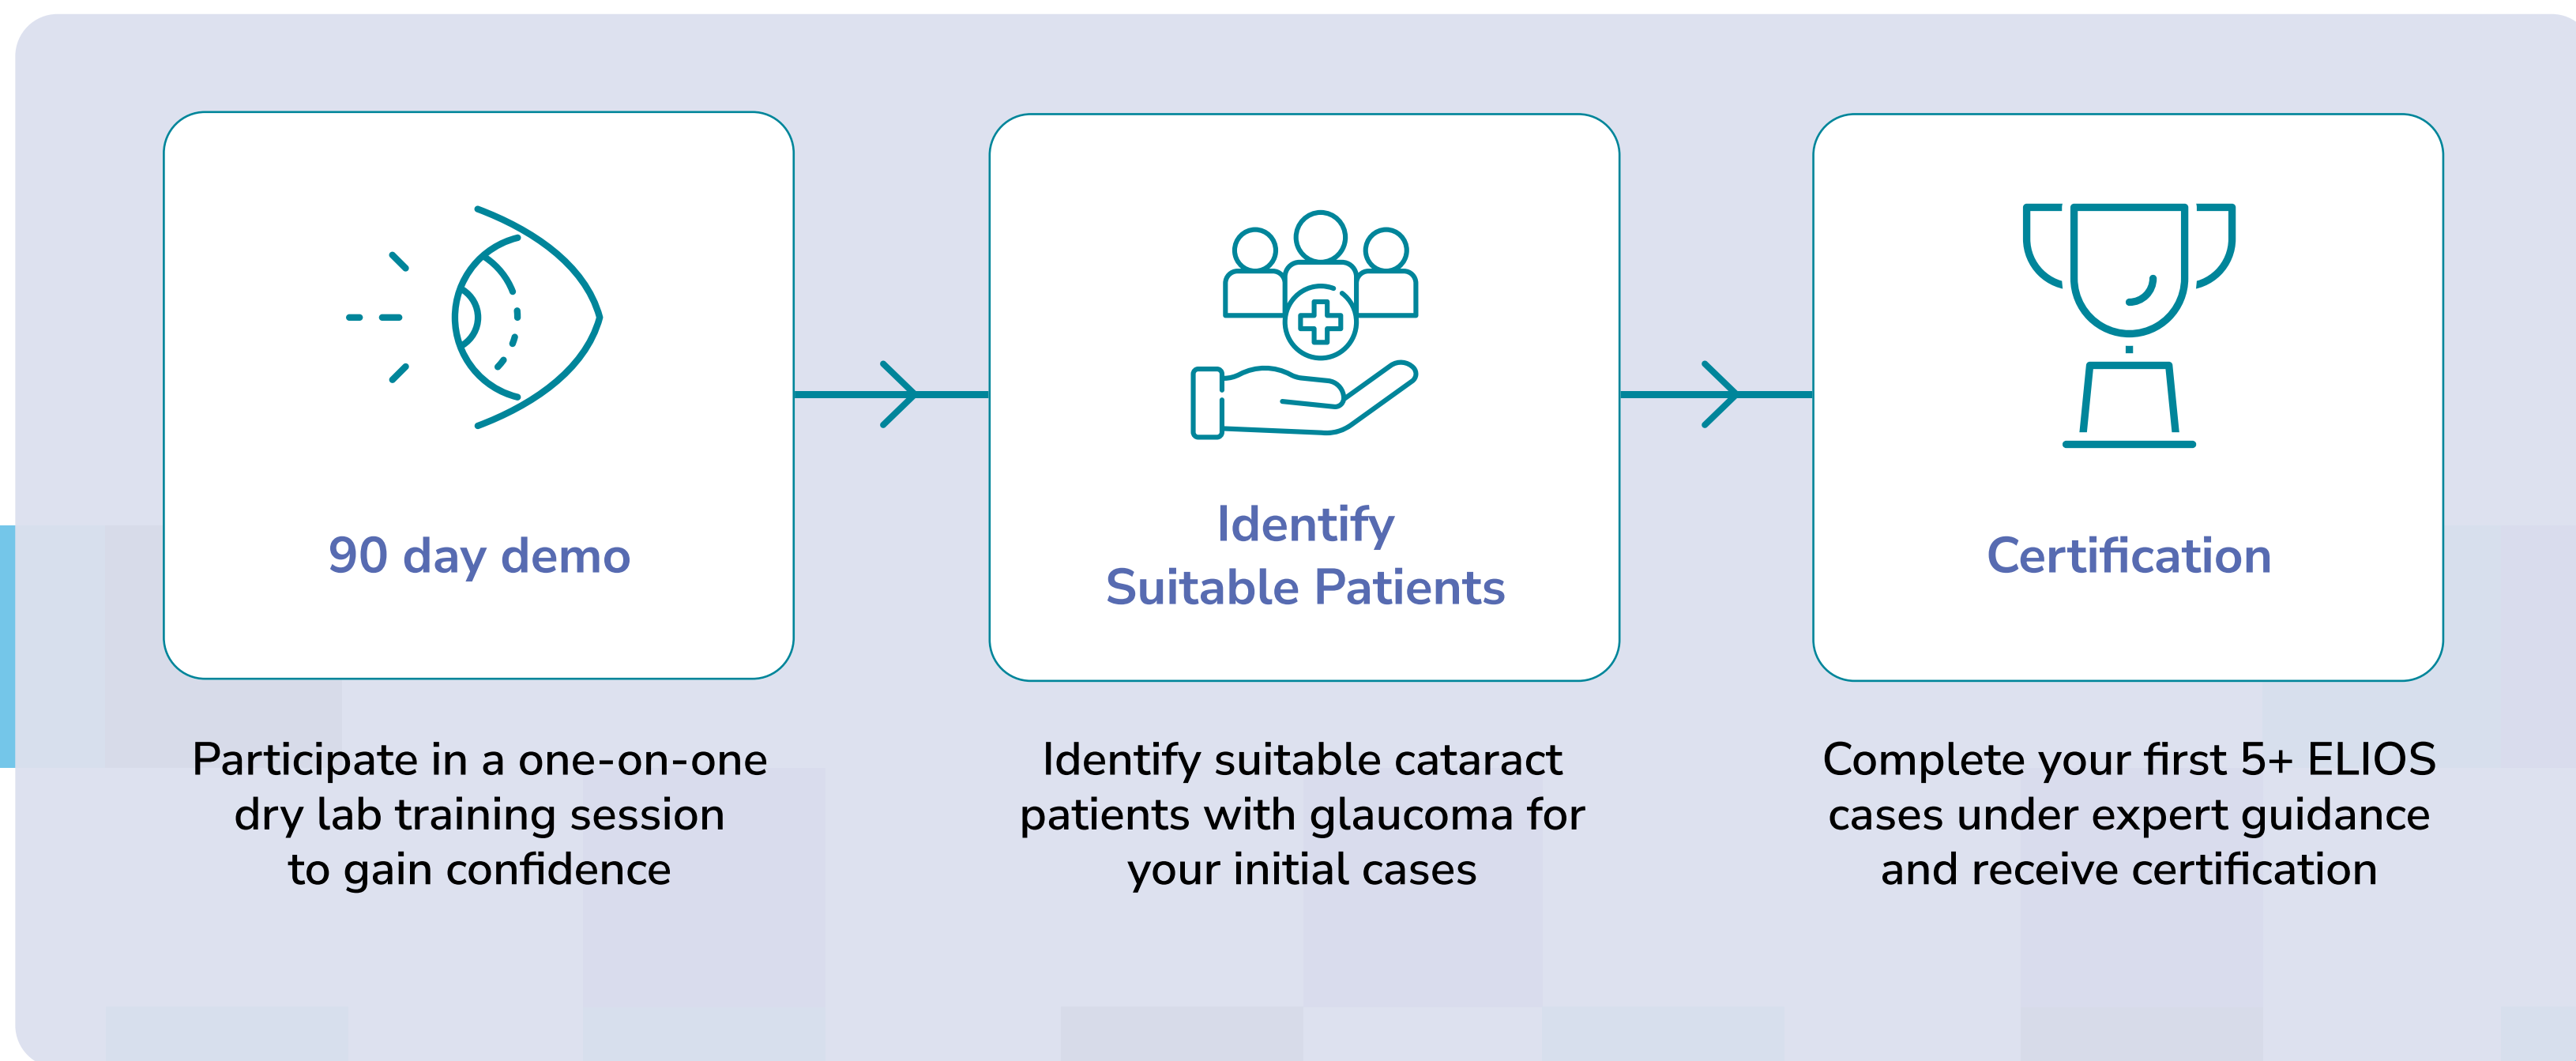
90 day demo

Participate in a one-on-one dry lab training session to gain confidence

Identify Suitable Patients

Identify suitable cataract patients with glaucoma for your initial cases

Certification

Complete your first 5+ ELIOS cases under expert guidance and receive certification